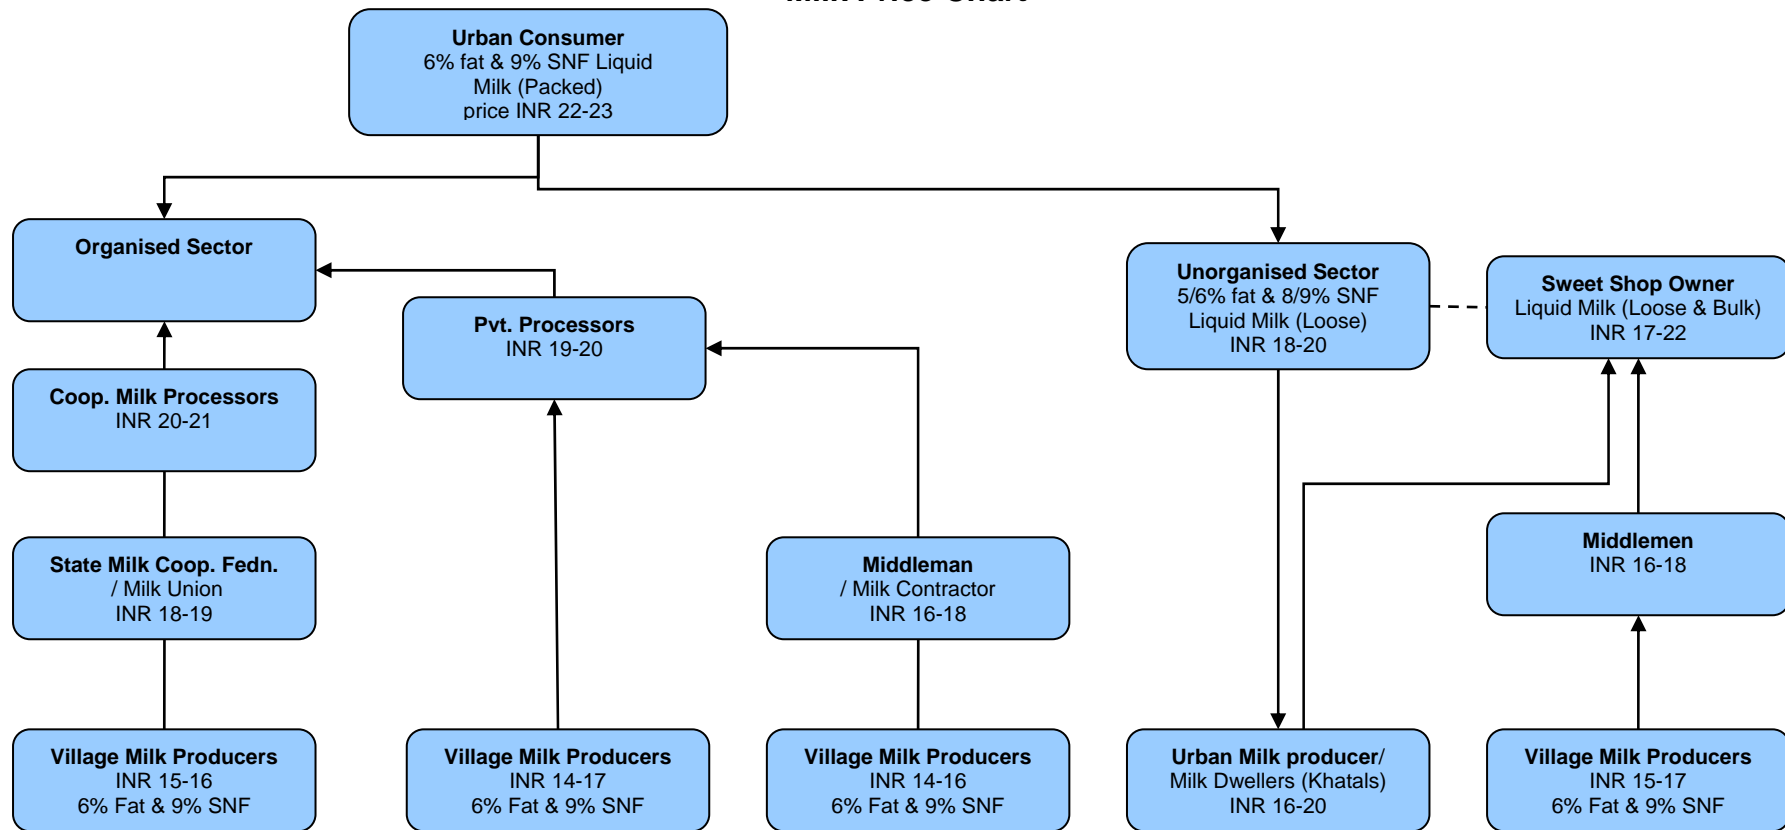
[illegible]

Urban Consumer
6% fat & 9% SNF Liquid Milk (Packed)
price INR 22-23

Organised Sector

Pvt. Processors
INR 19-20

Unorganised Sector
5/6% fat & 8/9% SNF
Liquid Milk (Loose)
INR 18-20

Sweet Shop Owner
Liquid Milk (Loose & Bulk)
INR 17-22

Coop. Milk Processors
INR 20-21

State Milk Coop. Fedn.
/ Milk Union
INR 18-19

Middleman
/ Milk Contractor
INR 16-18

Middlemen
INR 16-18

Village Milk Producers
INR 15-16
6% Fat & 9% SNF

Village Milk Producers
INR 14-17
6% Fat & 9% SNF

Village Milk Producers
INR 14-16
6% Fat & 9% SNF

Urban Milk producer/
Milk Dwellers (Khatals)
INR 16-20

Village Milk Producers
INR 15-17
6% Fat & 9% SNF